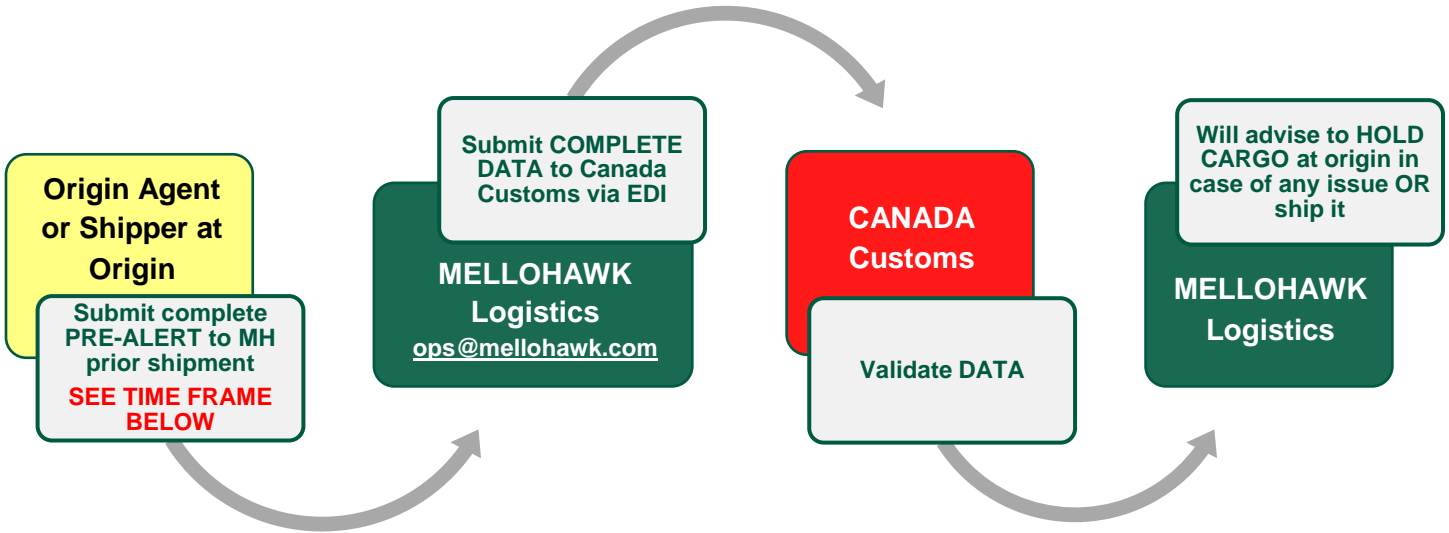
Origin Agent or Shipper at Origin

Submit complete PRE-ALERT to MH prior shipment

SEE TIME FRAME BELOW

Submit COMPLETE DATA to Canada Customs via EDI

MELLOHAWK Logistics
ops@mellohawk.com

CANADA Customs

Validate DATA

Will advise to HOLD CARGO at origin in case of any issue OR ship it

MELLOHAWK Logistics